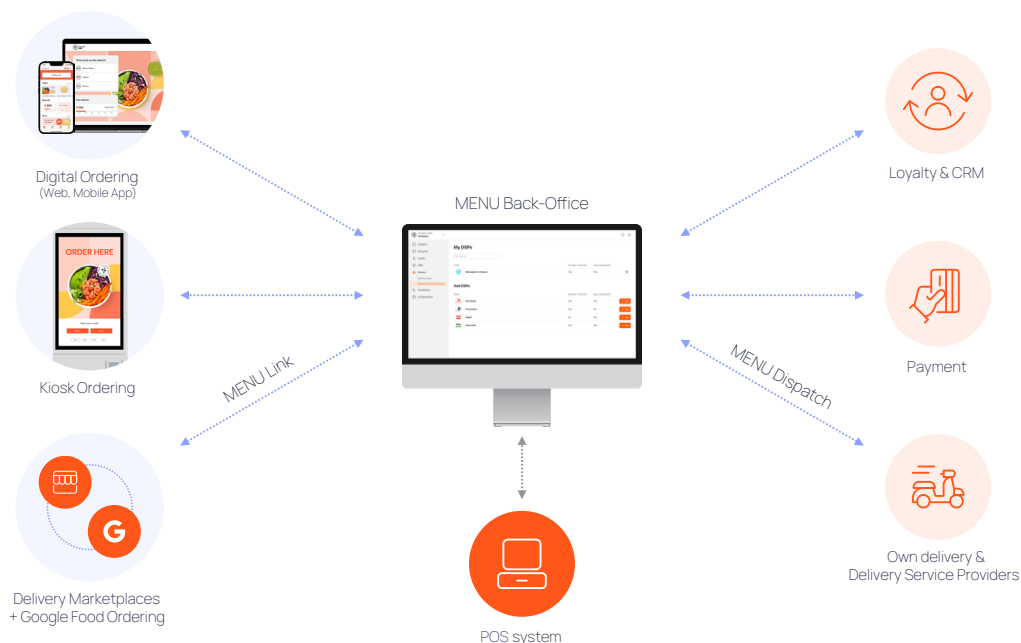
Digital Ordering
(Web, Mobile App)

Kiosk Ordering

ORDER HERE

Delivery Marketplaces
+ Google Food Ordering

MENU Link

MENU Back-Office

My DSPs

Add DSPs

POS system

MENU Dispatch

Loyalty & CRM

Payment

Own delivery &
Delivery Service Providers